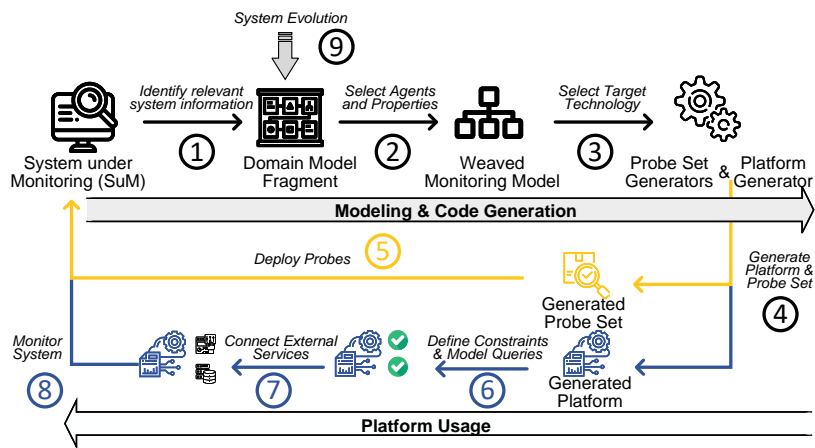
System Evolution

9

Identify relevant system information

1

Select Agents and Properties

2

Select Target Technology

3

System under Monitoring (SuM)

Domain Model Fragment

Weaved Monitoring Model

Probe Set Generators & Platform Generator

Modeling & Code Generation

Deploy Probes

5

Generate Platform & Probe Set

4

Generated Probe Set

Monitor System

Connect External Services

Define Constraints & Model Queries

8

7

6

Generated Platform

Platform Usage